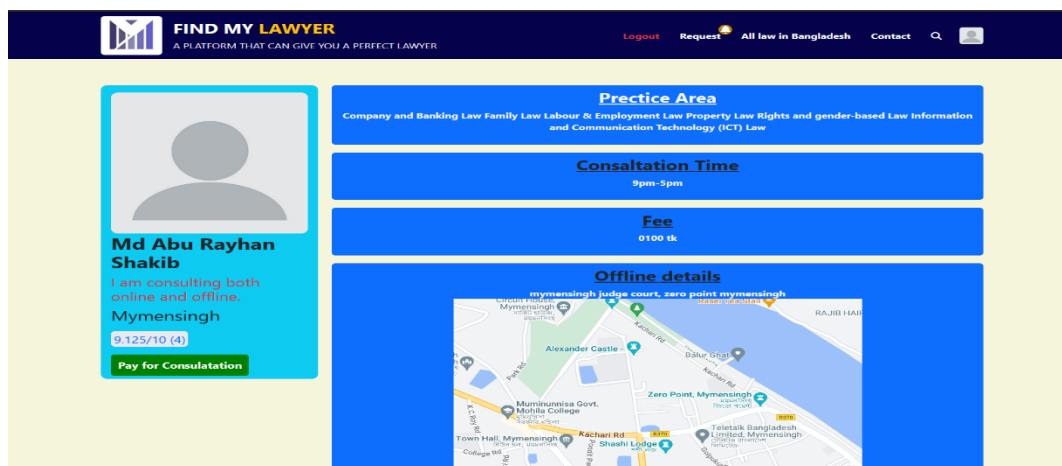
FIND MY LAWYER
A PLATFORM THAT CAN GIVE YOU A PERFECT LAWYER

Logout Request All law in Bangladesh Contact

Md Abu Rayhan Shakib
I am consulting both online and offline.
Mymensingh
9.125/10 (4)
Pay for Consulatation

Prectice Area
Company and Banking Law Family Law Labour & Employment Law Property Law Rights and gender-based Law Information and Communication Technology (ICT) Law

Consaltation Time
9pm-5pm

Fee
0100 tk

Offline details
mymensingh judge court, zero point mymensingh

Circuit House, Mymensingh
Kachari Rd
RAJIB HAI
Alexander Castle
Balur Ghat
Park Rd
Kachari Rd
Zero Point, Mymensingh
Muminunnisa Govt. Mohila College
Teletalk Bangladesh Limited, Mymensingh
Town Hall, Mymensingh
Kachari Rd
Shashi Lodge
College Rd
R.K. Roy Rd